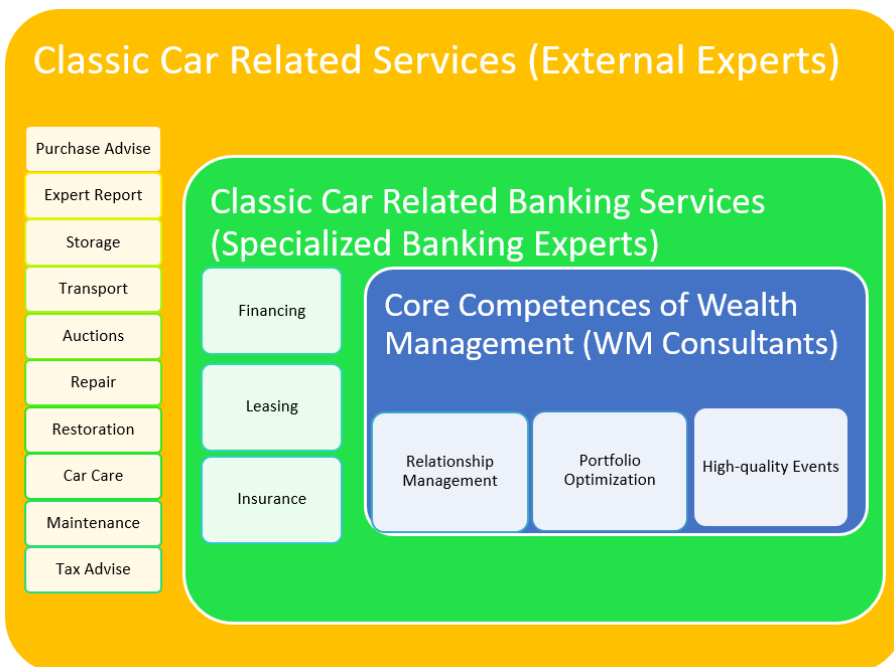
Classic Car Related Services (External Experts)

Purchase Advise

Expert Report

Storage

Transport

Auctions

Repair

Restoration

Car Care

Maintenance

Tax Advise

Classic Car Related Banking Services (Specialized Banking Experts)

Financing

Leasing

Insurance

Core Competences of Wealth Management (WM Consultants)

Relationship Management

Portfolio Optimization

High-quality Events